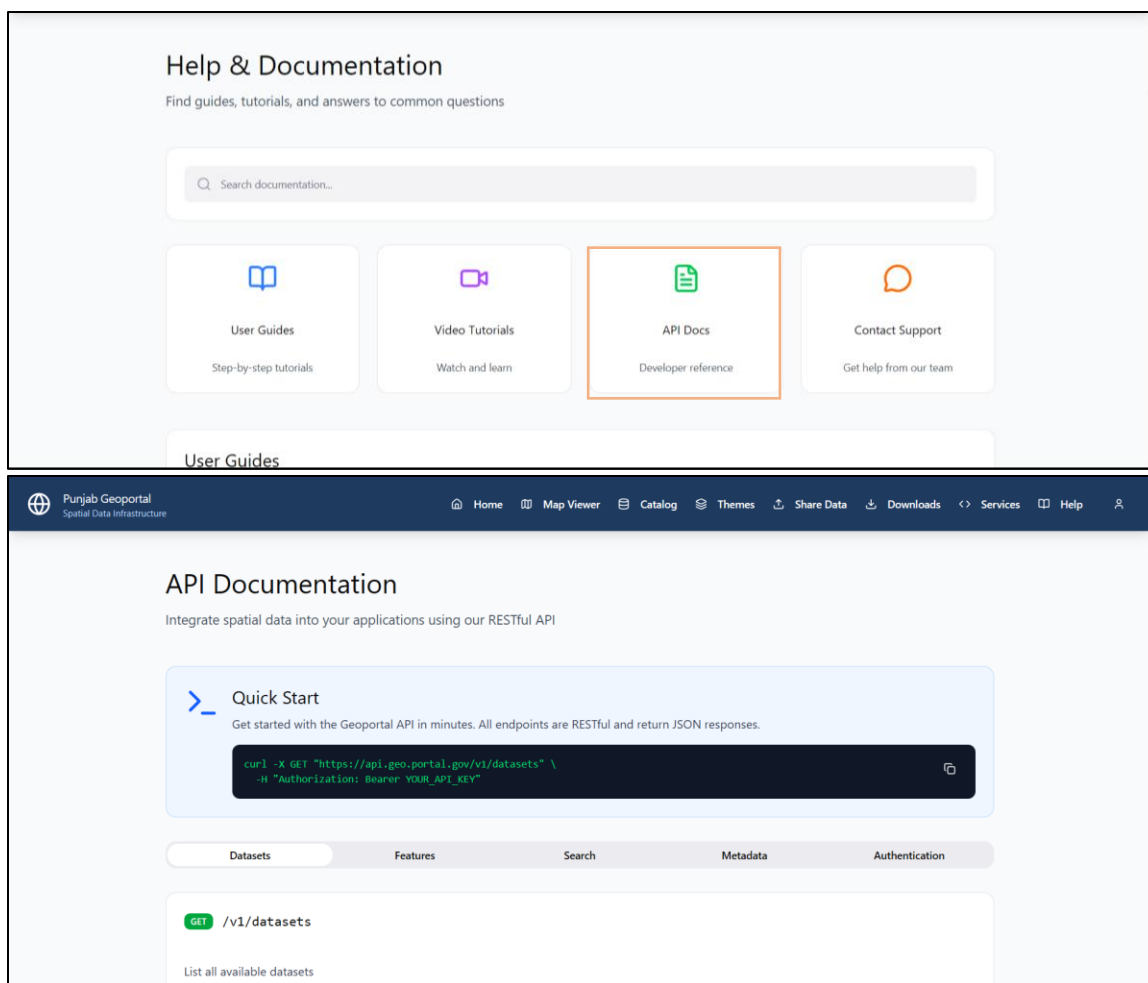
Help & Documentation

Find guides, tutorials, and answers to common questions

Search documentation...

User Guides

Step-by-step tutorials

Video Tutorials

Watch and learn

API Docs

Developer reference

Contact Support

Get help from our team

User Guides

Punjab Geoportal
Spatial Data Infrastructure

Home Map Viewer Catalog Themes Share Data Downloads Services Help

API Documentation

Integrate spatial data into your applications using our RESTful API

Quick Start

Get started with the Geoportal API in minutes. All endpoints are RESTful and return JSON responses.

curl -X GET "https://api.geo.portal.gov/v1/datasets" \
 -H "Authorization: Bearer YOUR_API_KEY"

Datasets Features Search Metadata Authentication

GET /v1/datasets

List all available datasets